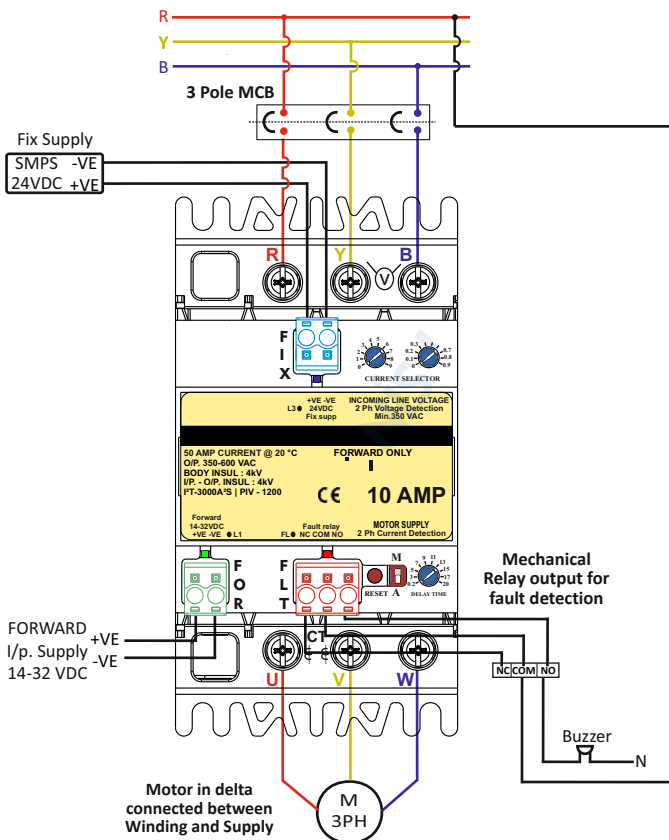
R
Y
B
3 Pole MCB
Fix Supply
SMPS -VE
24VDC +VE
R
Y
V
B
F
I
X
CURRENT SELECTOR
+VE -VE
L3 24VDC
Fix supp
INCOMING LINE VOLTAGE
2 Ph Voltage Detection
Min.350 VAC
50 AMP CURRENT @ 20 °C
O/P. 350-600 VAC
BODY INSUL : 4kV
I/P. - O/P. INSUL : 4kV
I²T-3000A²S | PIV - 1200
FORWARD ONLY
CE
10 AMP
Forward
14-32VDC
+VE -VE L1
Fault relay
FL NC COM NO
MOTOR SUPPLY
2 Ph Current Detection
F
O
R
F
L
T
M
RESET A
DELAY TIME
Mechanical Relay output for fault detection
FORWARD I/p. Supply 14-32 VDC
+VE
-VE
CT
U
V
W
NC COM NO
Buzzer
N
Motor in delta connected between Winding and Supply
M
3PH